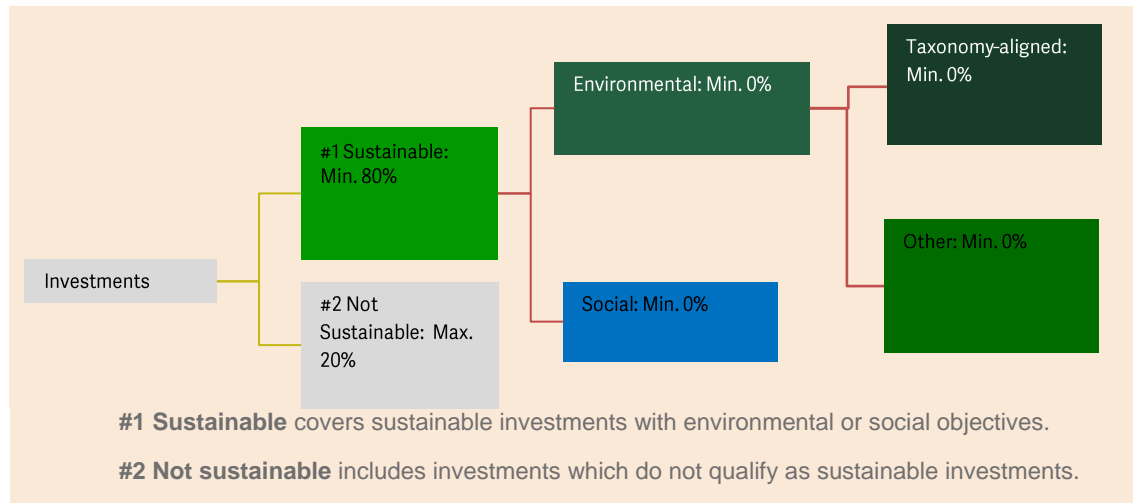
Investments

#1 Sustainable: Min. 80%

#2 Not Sustainable: Max. 20%

Environmental: Min. 0%

Social: Min. 0%

Taxonomy-aligned: Min. 0%

Other: Min. 0%

**#1 Sustainable** covers sustainable investments with environmental or social objectives.

**#2 Not sustainable** includes investments which do not qualify as sustainable investments.